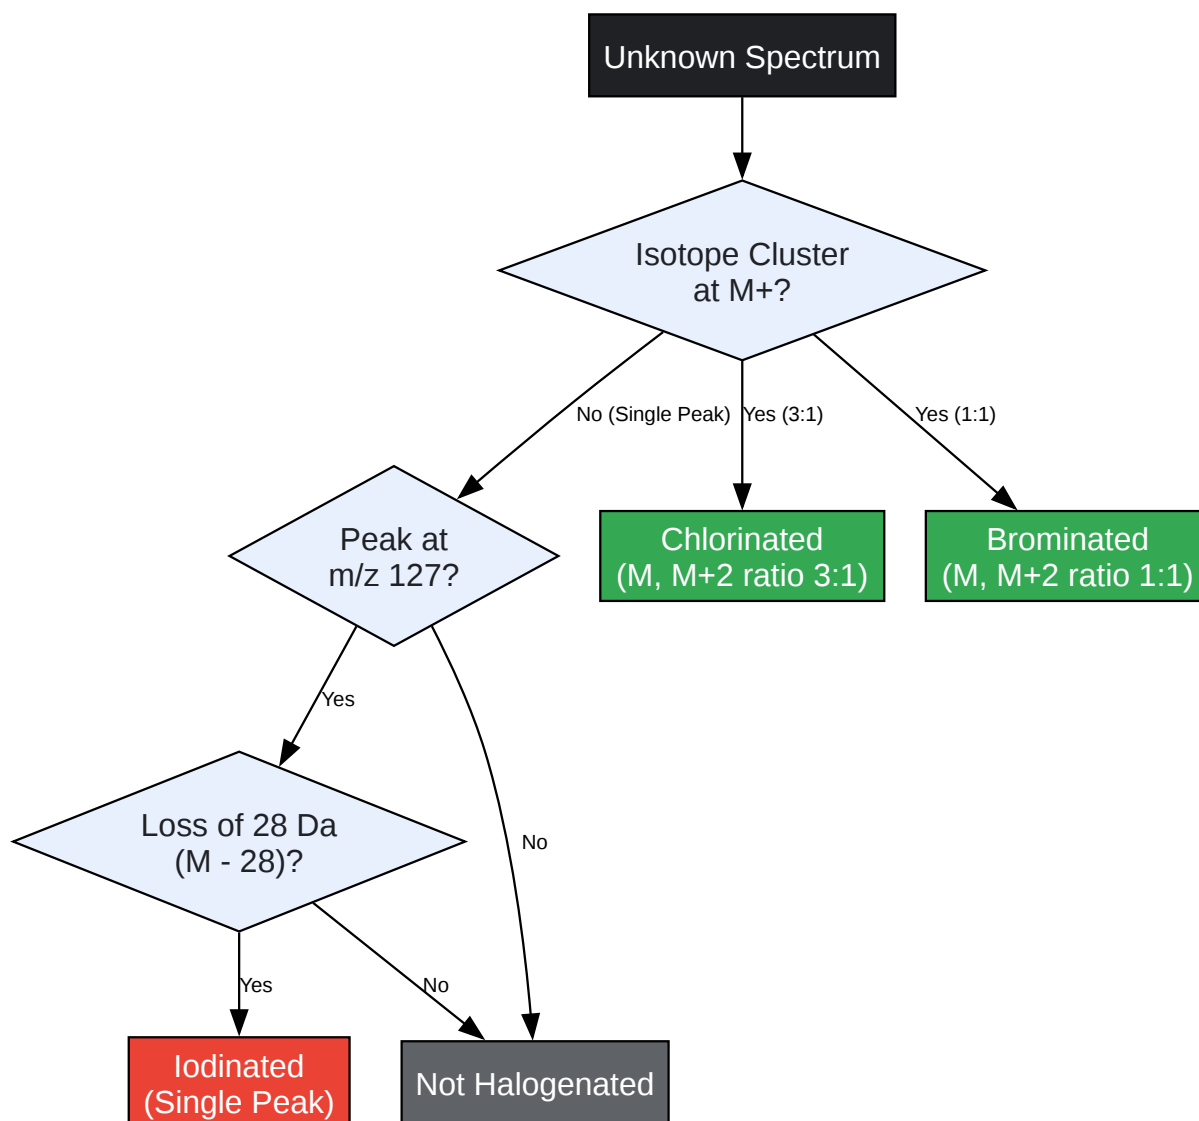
Unknown Spectrum

Isotope Cluster at M+?

No (Single Peak)

Yes (3:1)

Yes (1:1)

Peak at m/z 127?

Chlorinated (M, M+2 ratio 3:1)

Brominated (M, M+2 ratio 1:1)

Yes

No

Loss of 28 Da (M - 28)?

Yes

No

Iodinated (Single Peak)

Not Halogenated